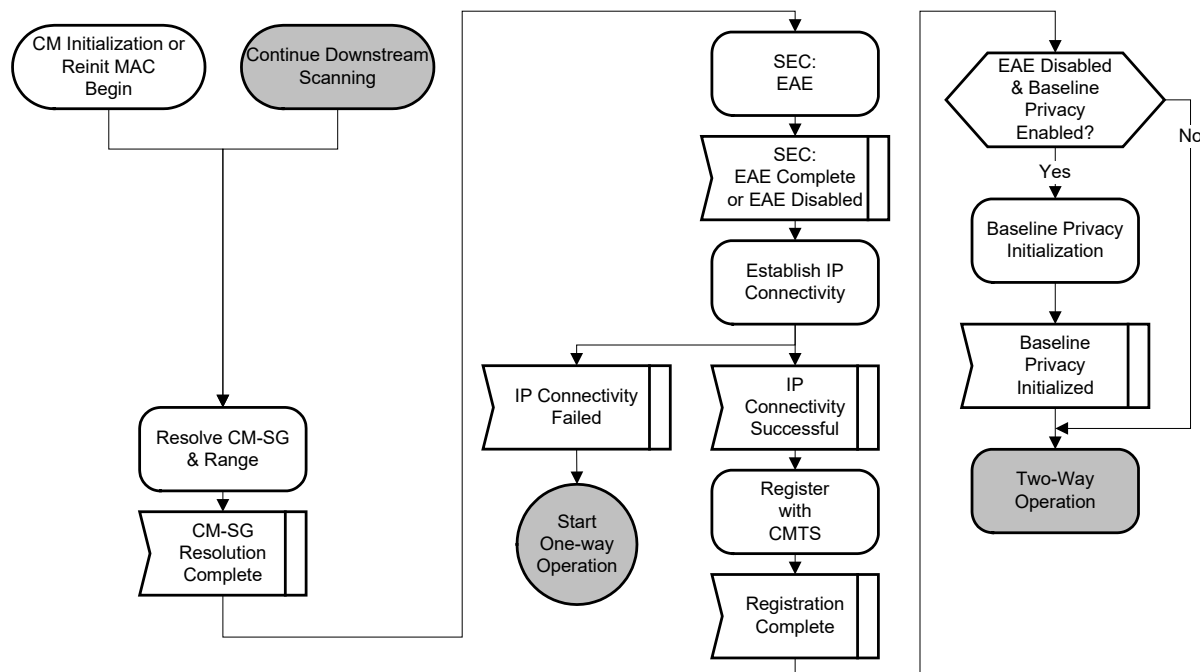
CM Initialization or Reinit MAC Begin

Continue Downstream Scanning

Resolve CM-SG & Range

CM-SG Resolution Complete

SEC: EAE

SEC: EAE Complete or EAE Disabled

Establish IP Connectivity

IP Connectivity Failed

Start One-way Operation

IP Connectivity Successful

Register with CMTS

Registration Complete

EAE Disabled & Baseline Privacy Enabled?

No

Yes

Baseline Privacy Initialization

Baseline Privacy Initialized

Two-Way Operation